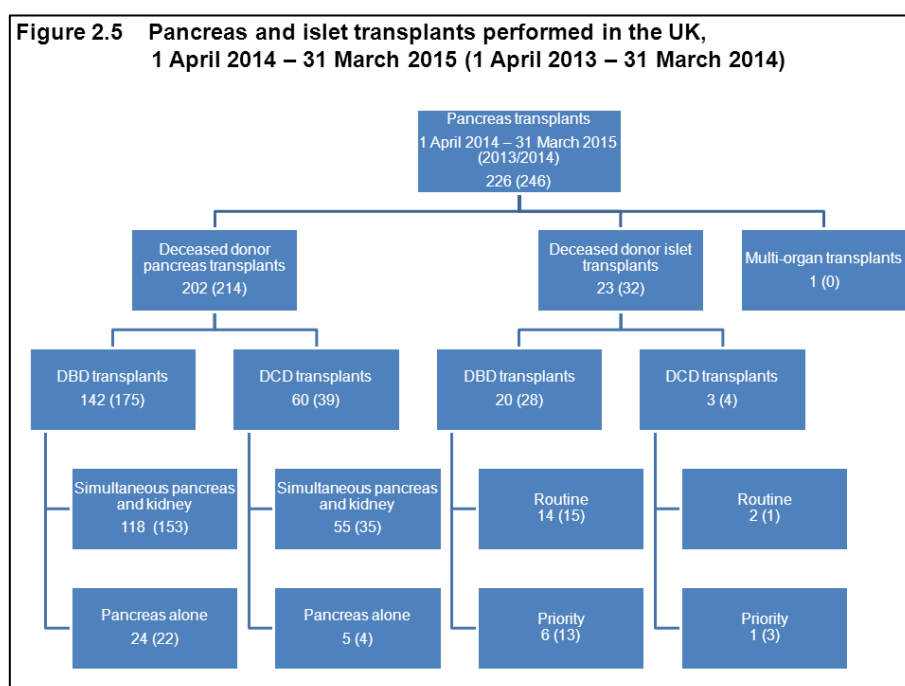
Figure 2.5 Pancreas and islet transplants performed in the UK, 1 April 2014 – 31 March 2015 (1 April 2013 – 31 March 2014)

Pancreas transplants
1 April 2014 – 31 March 2015
(2013/2014)
226 (246)

Deceased donor pancreas transplants
202 (214)

Deceased donor islet transplants
23 (32)

Multi-organ transplants
1 (0)

DBD transplants
142 (175)

DCD transplants
60 (39)

DBD transplants
20 (28)

DCD transplants
3 (4)

Simultaneous pancreas and kidney
118 (153)

Simultaneous pancreas and kidney
55 (35)

Routine
14 (15)

Routine
2 (1)

Pancreas alone
24 (22)

Pancreas alone
5 (4)

Priority
6 (13)

Priority
1 (3)